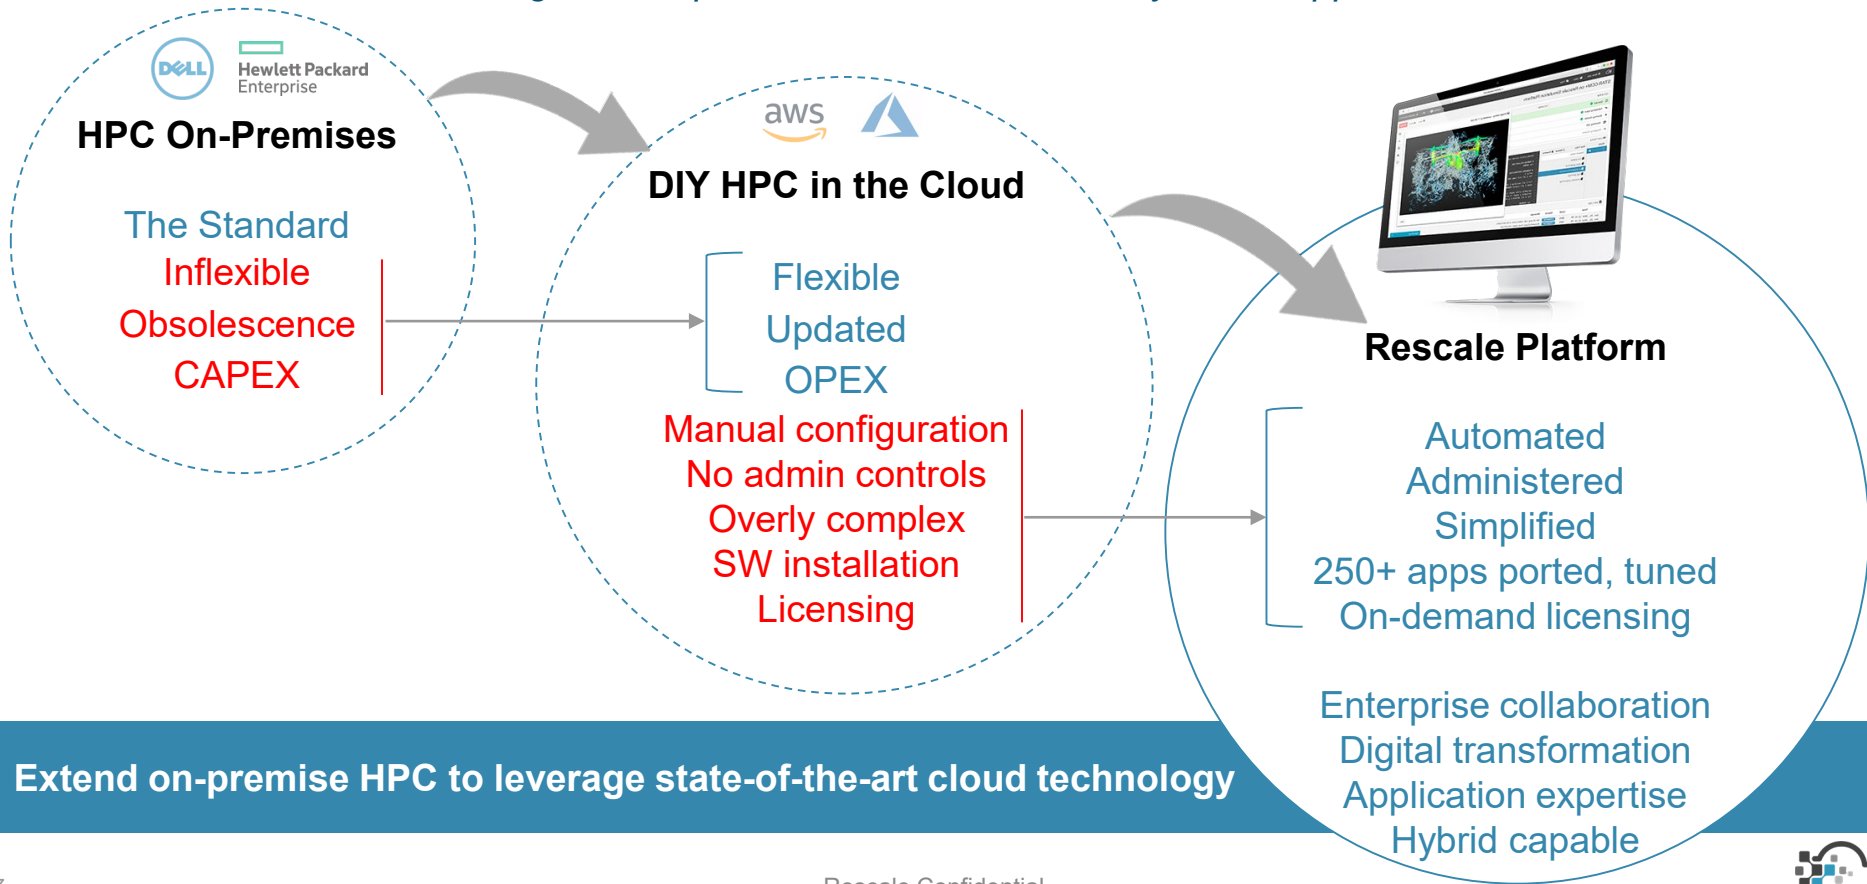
DELL

Hewlett Packard Enterprise

HPC On-Premises

The Standard

Inflexible

Obsolescence

CAPEX

aws

DIY HPC in the Cloud

Flexible

Updated

OPEX

Manual configuration

No admin controls

Overly complex

SW installation

Licensing

Rescale Platform

Automated

Administered

Simplified

250+ apps ported, tuned

On-demand licensing

Enterprise collaboration

Digital transformation

Application expertise

Hybrid capable

Extend on-premise HPC to leverage state-of-the-art cloud technology

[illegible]